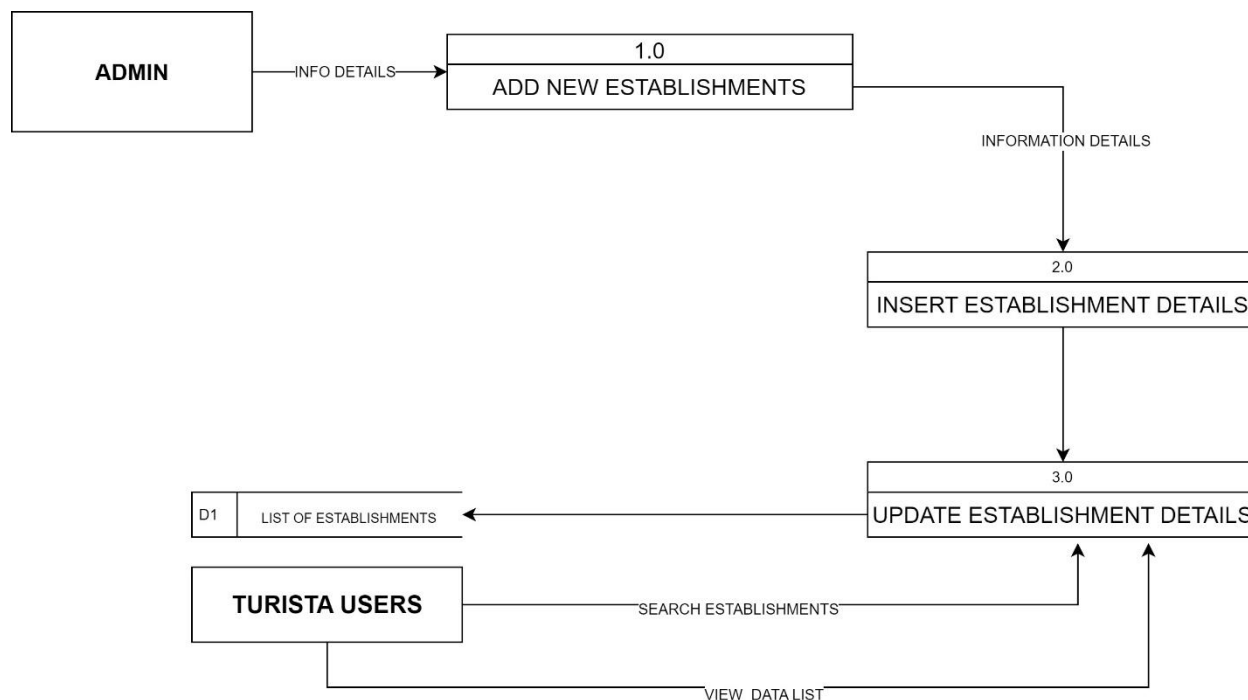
ADMIN

INFO DETAILS

1.0

ADD NEW ESTABLISHMENTS

INFORMATION DETAILS

2.0

INSERT ESTABLISHMENT DETAILS

3.0

UPDATE ESTABLISHMENT DETAILS

D1

LIST OF ESTABLISHMENTS

TURISTA USERS

SEARCH ESTABLISHMENTS

VIEW DATA LIST